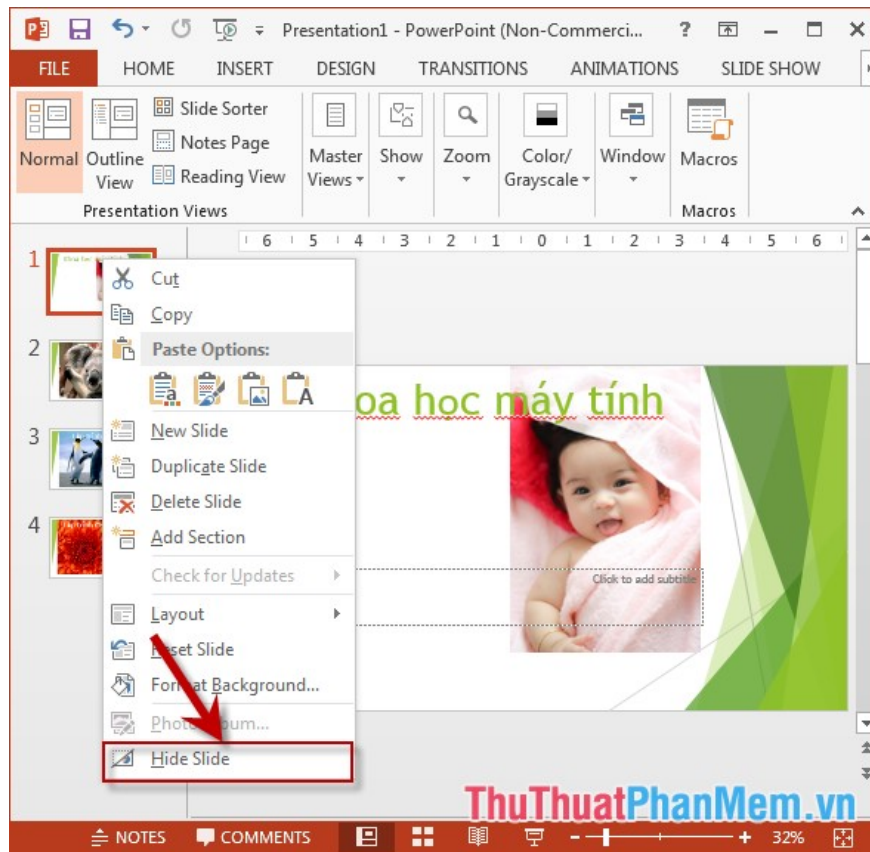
Presentation1 - PowerPoint (Non-Commerci... ?

FILE HOME INSERT DESIGN TRANSITIONS ANIMATIONS SLIDE SHOW

Normal Outline View Slide Sorter Notes Page Reading View Master Views Show Zoom Color/ Grayscale Window Macros

Presentation Views Macros

6 5 4 3 2 1 0 1 2 3 4 5 6

1 2 3 4

Cut
Copy
Paste Options:
New Slide
Duplicate Slide
Delete Slide
Add Section
Check for Updates
Layout
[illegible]set Slide
For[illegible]at Background...
Phot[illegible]um...
Hide Slide

oa hoc máy tính

Click to add subtitle

ThuThuatPhanMem.vn

NOTES COMMENTS - + 32%